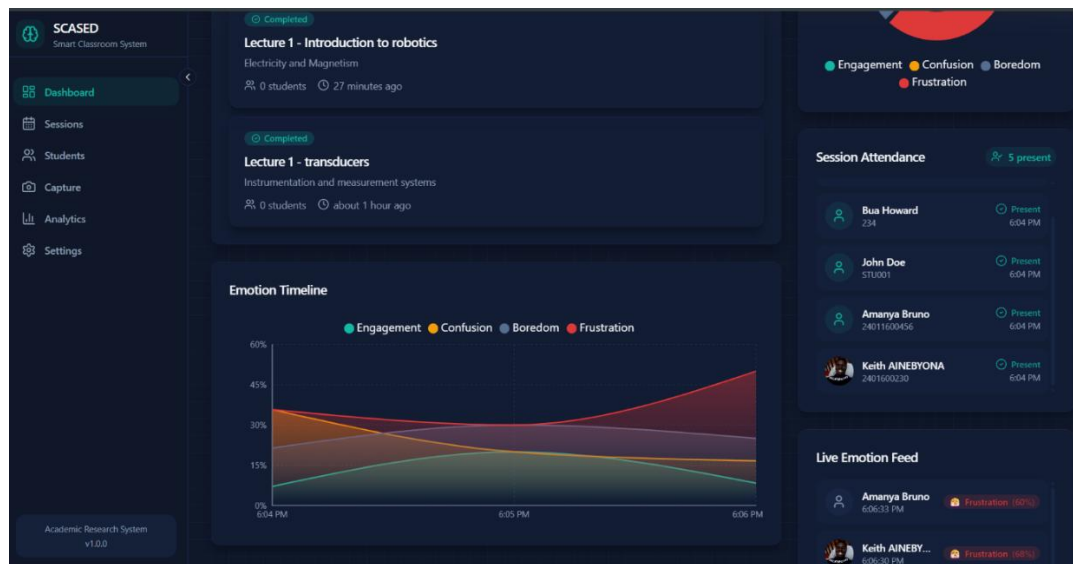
SCASED
Smart Classroom System

Dashboard
Sessions
Students
Capture
Analytics
Settings

Academic Research System
v1.0.0

Completed
Lecture 1 - Introduction to robotics
Electricity and Magnetism
0 students 27 minutes ago

Completed
Lecture 1 - transducers
Instrumentation and measurement systems
0 students about 1 hour ago

Emotion Timeline

Engagement Confusion Boredom Frustration

60%
45%
30%
15%
0%
6:04 PM
6:05 PM
6:06 PM

Engagement Confusion Boredom Frustration

Session Attendance
5 present

Bua Howard
234
Present
6:04 PM

John Doe
STU001
Present
6:04 PM

Amanya Bruno
24011600456
Present
6:04 PM

Keith AINEBYONA
2401600230
Present
6:04 PM

Live Emotion Feed

Amanya Bruno
6:06:33 PM
Frustration (60%)

Keith AINEBY...
6:06:30 PM
Frustration (68%)